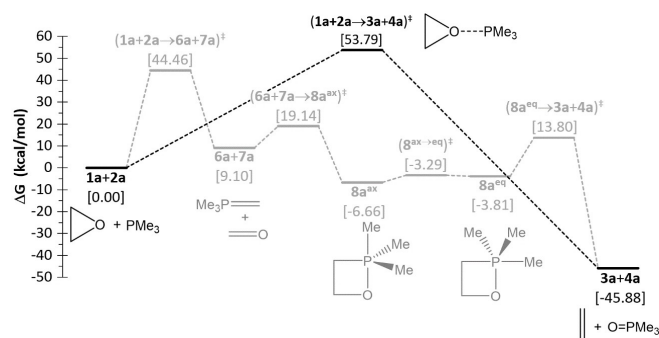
60
50
40
30
20
10
0
-10
-20
-30
-40
-50

ΔG (kcal/mol)

$(\mathbf{1a}+\mathbf{2a}\rightarrow\mathbf{3a}+\mathbf{4a})^{\ddagger}$
[53.79]

O----PMe$_3$

$(\mathbf{1a}+\mathbf{2a}\rightarrow\mathbf{6a}+\mathbf{7a})^{\ddagger}$
[44.46]

$(\mathbf{6a}+\mathbf{7a}\rightarrow\mathbf{8a}^{\mathbf{ax}})^{\ddagger}$
[19.14]

$(\mathbf{8a}^{\mathbf{eq}}\rightarrow\mathbf{3a}+\mathbf{4a})^{\ddagger}$
[13.80]

**1a+2a**
[0.00]

O + PMe$_3$

**6a+7a**
[9.10]

Me$_3$P
+
O

$(\mathbf{8}^{\mathbf{ax}\rightarrow\mathbf{eq}})^{\ddagger}$
[-3.29]

$\mathbf{8a}^{\mathbf{ax}}$
[-6.66]

$\mathbf{8a}^{\mathbf{eq}}$
[-3.81]

Me
Me
P
Me
O

Me
Me
P
Me
O

**3a+4a**
[-45.88]

+ O=PMe$_3$